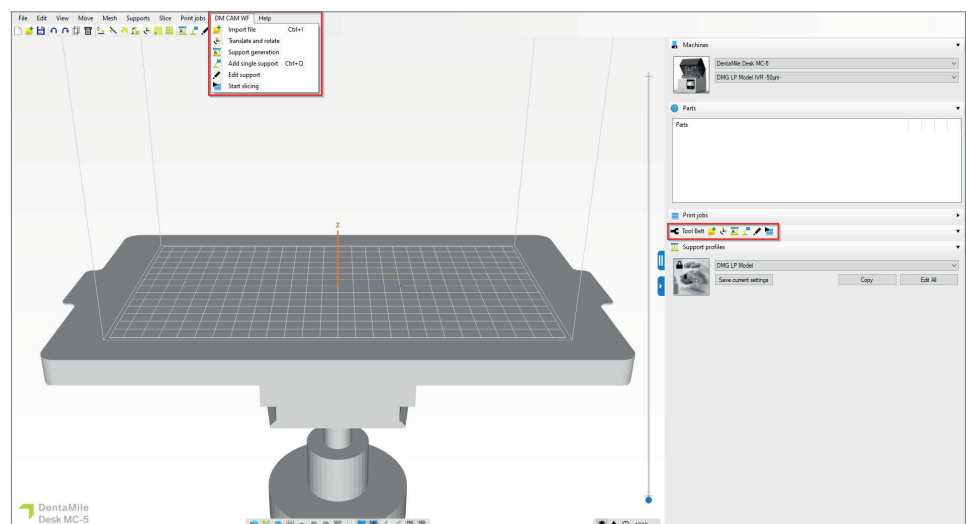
File Edit View Move Mesh Supports Slice Print jobs DM CAM WF Help

Import file Ctrl+I
Translate and rotate
Support generation
Add single support Ctrl+Q
Edit support
Start slicing

z

Machines
DentaMile Desk MC-5
DMG LP Model IVR -50µm-

Parts
Parts

Print jobs
Tool Belt
Support profiles
DMG LP Model
Save current settings
Copy
Edit All

DentaMile
Desk MC-5